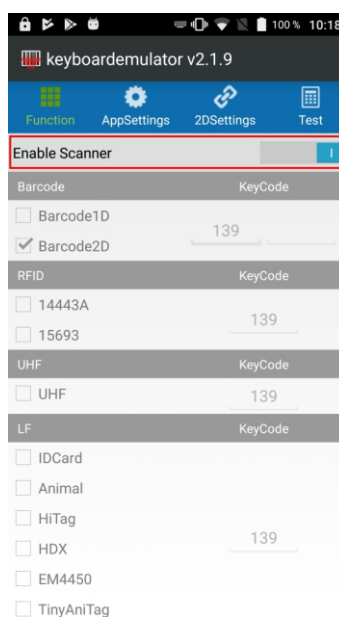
100% 10:18

keyboardemulator v2.1.9

Function AppSettings 2DSettings Test

Enable Scanner I

Barcode KeyCode

Barcode1D

Barcode2D 139

RFID KeyCode

14443A

15693 139

UHF KeyCode

UHF 139

LF KeyCode

IDCard

Animal

HiTag

HDX 139

EM4450

TinyAniTag